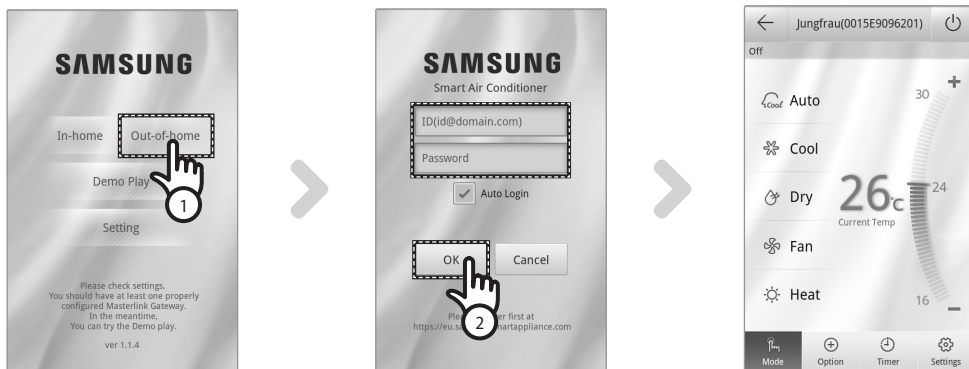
SAMSUNG

In-home

Out-of-home

Demo Play

Setting

1

Please check settings.
You should have at least one properly configured Masterlink Gateway.
In the meantime,
You can try the Demo play.

ver 1.1.4

SAMSUNG
Smart Air Conditioner

ID(id@domain.com)

Password

Auto Login

OK

Cancel

2

Ple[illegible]er first at
https://eu.s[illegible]martappliance.com

Jungfrau(0015E9096201)

Off

Auto

Cool

Dry

Fan

Heat

26℃
Current Temp

30

24

16

+

–

Mode

Option

Timer

Settings